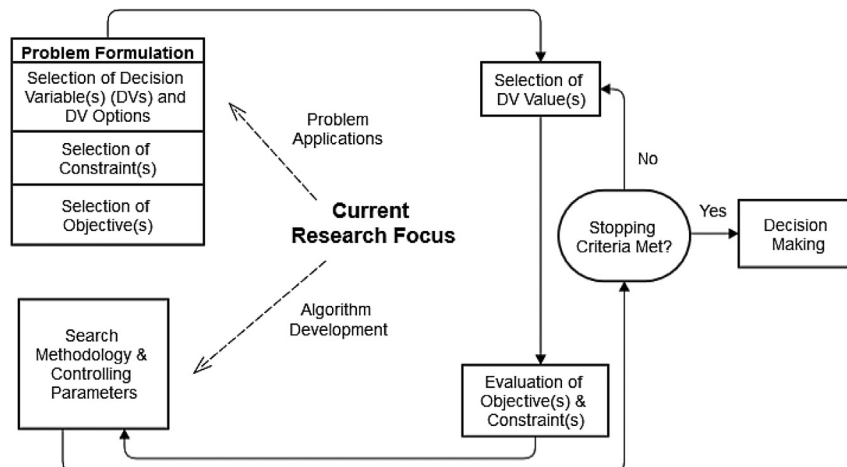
Problem Formulation

Selection of Decision Variable(s) (DVs) and DV Options

Selection of Constraint(s)

Selection of Objective(s)

Problem Applications

Current Research Focus

Algorithm Development

Search Methodology & Controlling Parameters

Selection of DV Value(s)

No

Stopping Criteria Met?

Yes

Decision Making

Evaluation of Objective(s) & Constraint(s)